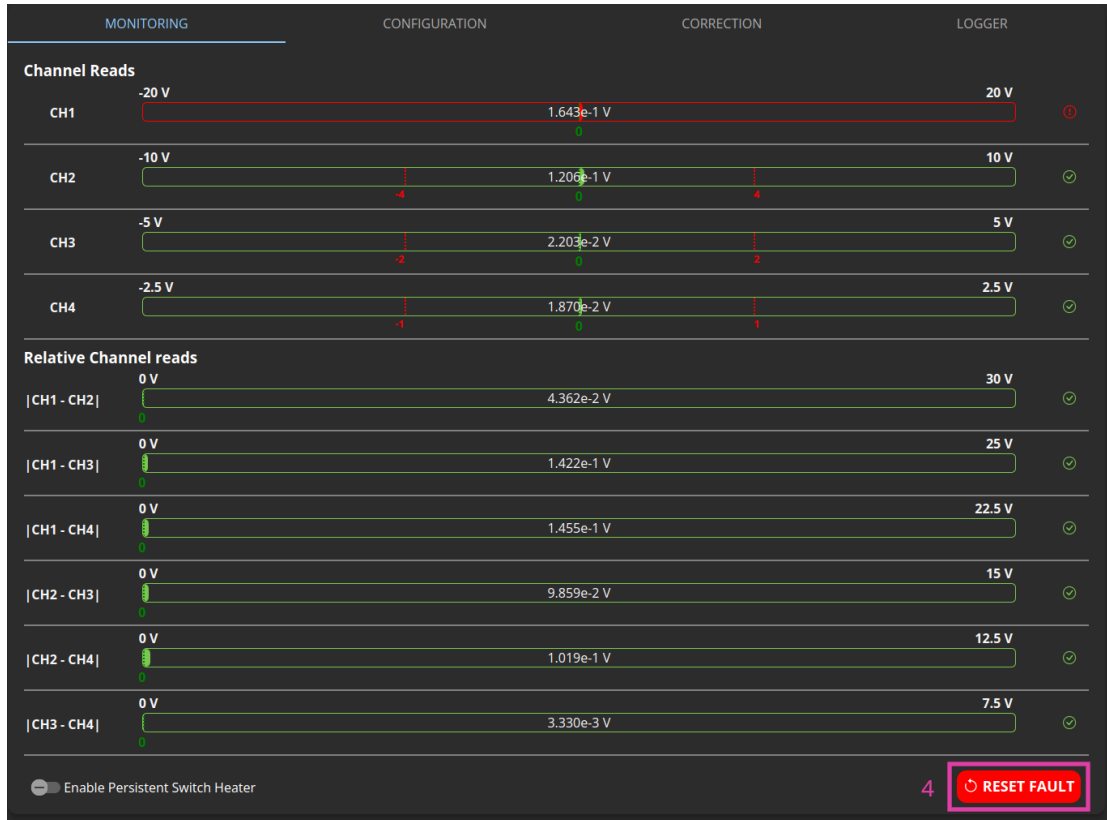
MONITORING CONFIGURATION CORRECTION LOGGER

Channel Reads

CH1
-20 V
20 V
1.643e-1 V
0

CH2
-10 V
10 V
1.206e-1 V
-4
0
4

CH3
-5 V
5 V
2.203e-2 V
-2
0
2

CH4
-2.5 V
2.5 V
1.870e-2 V
-1
0
1

Relative Channel reads

|CH1 - CH2|
0 V
30 V
4.362e-2 V
0

|CH1 - CH3|
0 V
25 V
1.422e-1 V
0

|CH1 - CH4|
0 V
22.5 V
1.455e-1 V
0

|CH2 - CH3|
0 V
15 V
9.859e-2 V
0

|CH2 - CH4|
0 V
12.5 V
1.019e-1 V
0

|CH3 - CH4|
0 V
7.5 V
3.330e-3 V
0

Enable Persistent Switch Heater

4

RESET FAULT